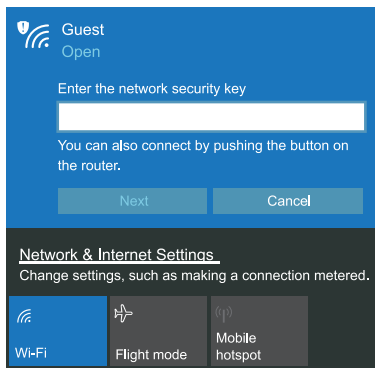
Guest
Open

Enter the network security key

You can also connect by pushing the button on the router.

Next Cancel

Network & Internet Settings
Change settings, such as making a connection metered.

Wi-Fi
Flight mode
Mobile hotspot